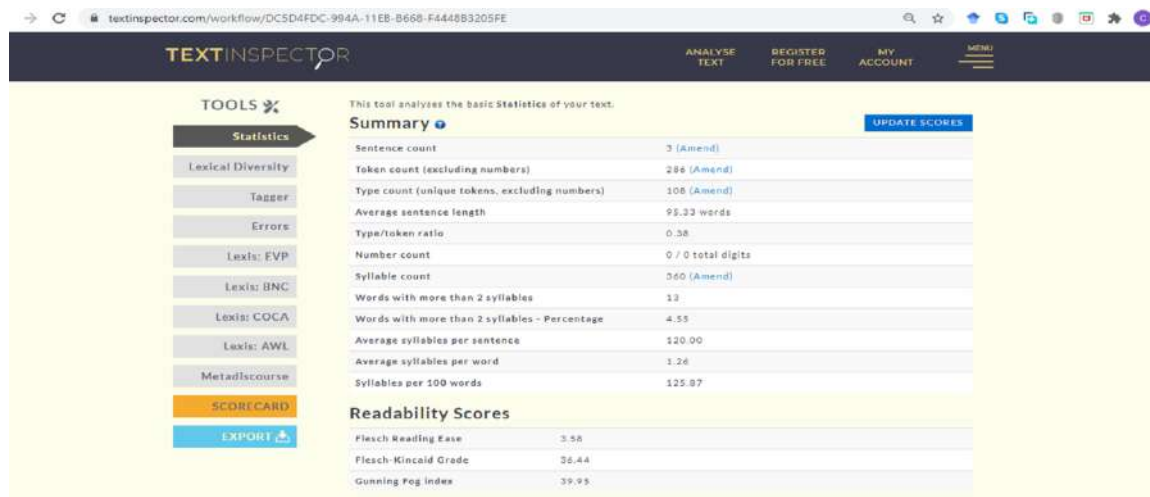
textinspector.com/workflow/DC5D4FDC-994A-11EB-B668-F4448B3205FE

TEXTINSPECTOR

ANALYSE TEXT

REGISTER FOR FREE

MY ACCOUNT

MENU

TOOLS

Statistics

Lexical Diversity

Tagger

Errors

Lexis: EVP

Lexis: BNC

Lexis: COCA

Lexis: AWL

Metadiscourse

SCORECARD

EXPORT

This tool analyses the basic Statistics of your text.

Summary

UPDATE SCORES

| | |
|---|---|
| Sentence count | 3 (Amend) |
| Token count (excluding numbers) | 286 (Amend) |
| Type count (unique tokens, excluding numbers) | 108 (Amend) |
| Average sentence length | 95.33 words |
| Type/token ratio | 0.38 |
| Number count | 0 / 0 total digits |
| Syllable count | 360 (Amend) |
| Words with more than 2 syllables | 13 |
| Words with more than 2 syllables - Percentage | 4.55 |
| Average syllables per sentence | 120.00 |
| Average syllables per word | 1.26 |
| Syllables per 100 words | 125.87 |

Readability Scores

| | |
|---|---|
| Flesch Reading Ease | 3.58 |
| Flesch-Kincaid Grade | 36.44 |
| Gunning Fog index | 39.95 |